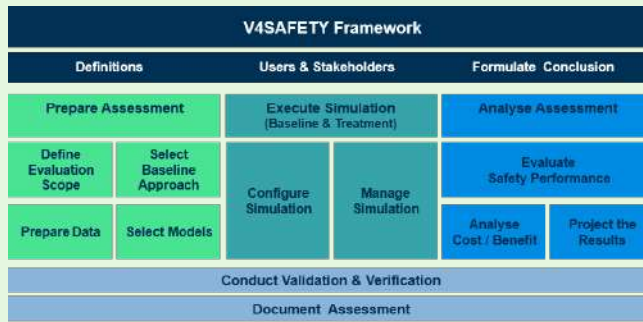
V4SAFETY Framework

Definitions

Users & Stakeholders

Formulate Conclusion

Prepare Assessment

Define Evaluation Scope

Select Baseline Approach

Prepare Data

Select Models

Execute Simulation (Baseline & Treatment)

Configure Simulation

Manage Simulation

Analyse Assessment

Evaluate Safety Performance

Analyse Cost / Benefit

Project the Results

Conduct Validation & Verification

Document Assessment